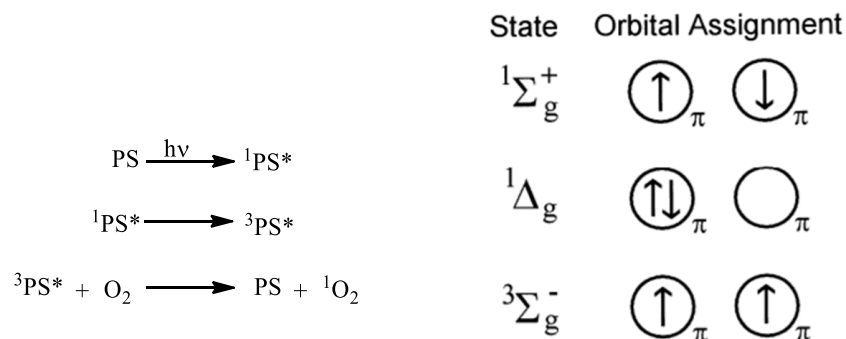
$PS \xrightarrow{h\nu} {}^1PS^*$

${}^1PS^* \longrightarrow {}^3PS^*$

${}^3PS^* + O_2 \longrightarrow PS + {}^1O_2$

| State | Orbital Assignment |
|---|---|
| ${}^1\Sigma_g^+$ | $(\uparrow)_\pi$ $(\downarrow)_\pi$ |
| ${}^1\Delta_g$ | $(\uparrow\downarrow)_\pi$ $(\ )_\pi$ |
| ${}^3\Sigma_g^-$ | $(\uparrow)_\pi$ $(\uparrow)_\pi$ |